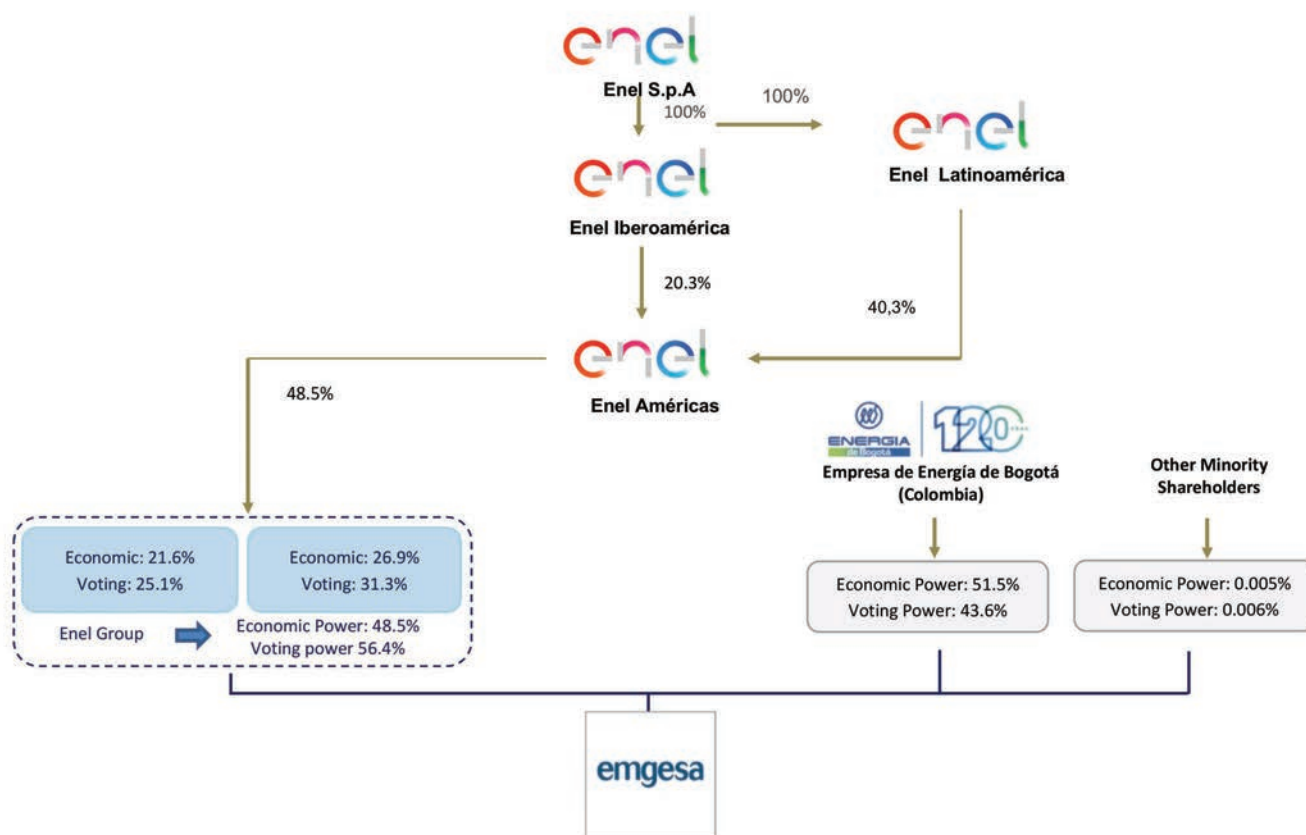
enel
Enel S.p.A
100%
100%
enel
Enel Latinoamérica
enel
Enel Iberoamérica
20.3%
40,3%
enel
48.5%
Enel Américas
ENERGIA de Bogotá
120
Empresa de Energía de Bogotá (Colombia)
Other Minority Shareholders

Economic: 21.6%
Voting: 25.1%

Economic: 26.9%
Voting: 31.3%

Enel Group
Economic Power: 48.5%
Voting power 56.4%

Economic Power: 51.5%
Voting Power: 43.6%

Economic Power: 0.005%
Voting Power: 0.006%

emgesa